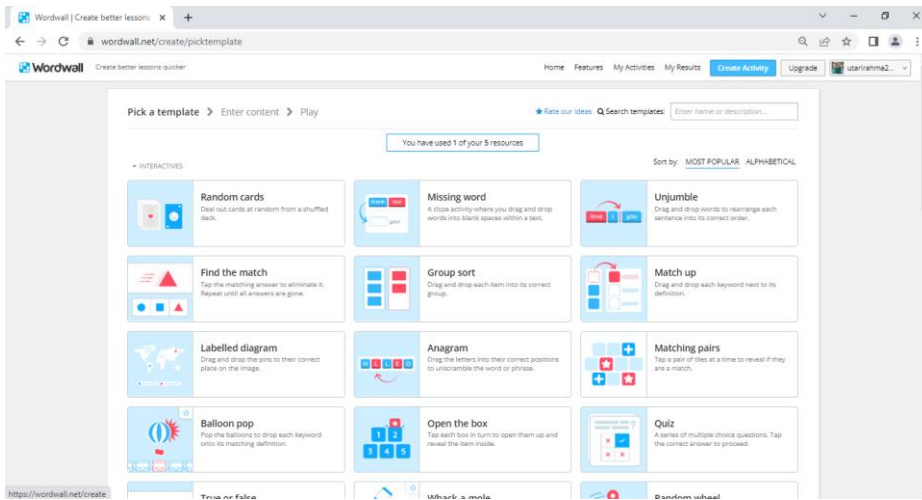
Wordwall | Create better lessons ×  +

wordwall.net/create/picktemplate

Wordwall Create better lessons quicker

Home Features My Activities My Results Create Activity Upgrade utarirahma2...

Pick a template > Enter content > Play

Rate our ideas Search templates: Enter name or description...

You have used 1 of your 5 resources

INTERACTIVES

Sort by: MOST POPULAR ALPHABETICAL

Random cards
Deal out cards at random from a shuffled deck.

Missing word
A cloze activity where you drag and drop words into blank spaces within a text.

Unjumble
Drag and drop words to rearrange each sentence into its correct order.

Find the match
Tap the matching answer to eliminate it. Repeat until all answers are gone.

Group sort
Drag and drop each item into its correct group.

Match up
Drag and drop each keyword next to its definition.

Labelled diagram
Drag and drop the pins to their correct place on the image.

Anagram
Drag the letters into their correct positions to unscramble the word or phrase.

H E L L O

Matching pairs
Tap a pair of tiles at a time to reveal if they are a match.

Balloon pop
Pop the balloons to drop each keyword onto its matching definition.

Open the box
Tap each box in turn to open them up and reveal the item inside.

1 2 3 4 5

Quiz
A series of multiple choice questions. Tap the correct answer to proceed.

https://wordwall.net/create

True or false

Whack-a-mole

Random wheel